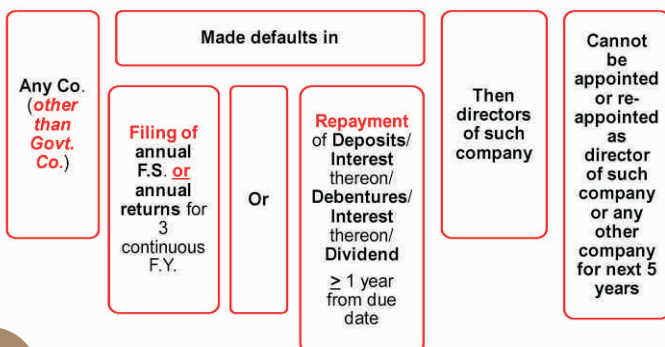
Any Co. (other than Govt. Co.)

Made defaults in

Filing of annual F.S. or annual returns for 3 continuous F.Y.

Or

Repayment of Deposits/ Interest thereon/ Debentures/ Interest thereon/ Dividend

$\geq$ 1 year from due date

Then directors of such company

Cannot be appointed or re-appointed as director of such company or any other company for next 5 years